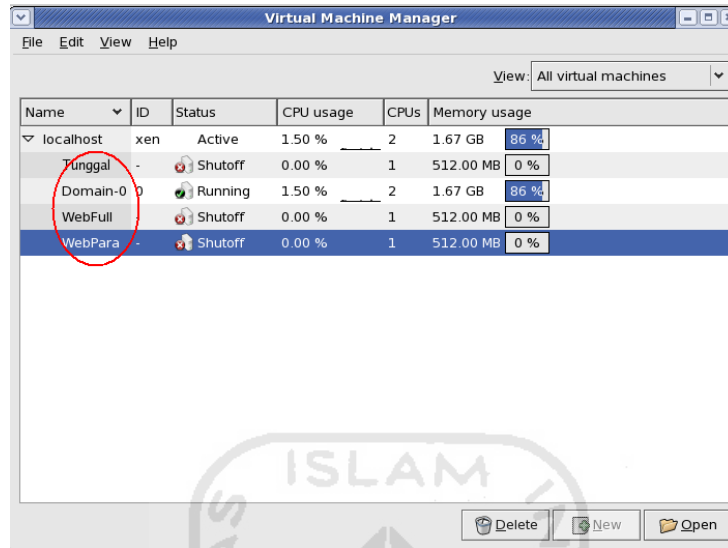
Virtual Machine Manager

File Edit View Help

View: All virtual machines

| Name | ID | Status | CPU usage | CPUs | Memory usage |
|---|---|---|---|---|---|
| localhost | xen | Active | 1.50 % | 2 | 1.67 GB 86 % |
| Tunggal | - | Shutoff | 0.00 % | 1 | 512.00 MB 0 % |
| Domain-0 | 0 | Running | 1.50 % | 2 | 1.67 GB 86 % |
| WebFull | - | Shutoff | 0.00 % | 1 | 512.00 MB 0 % |
| WebPara | - | Shutoff | 0.00 % | 1 | 512.00 MB 0 % |

ISLAM

Delete New Open